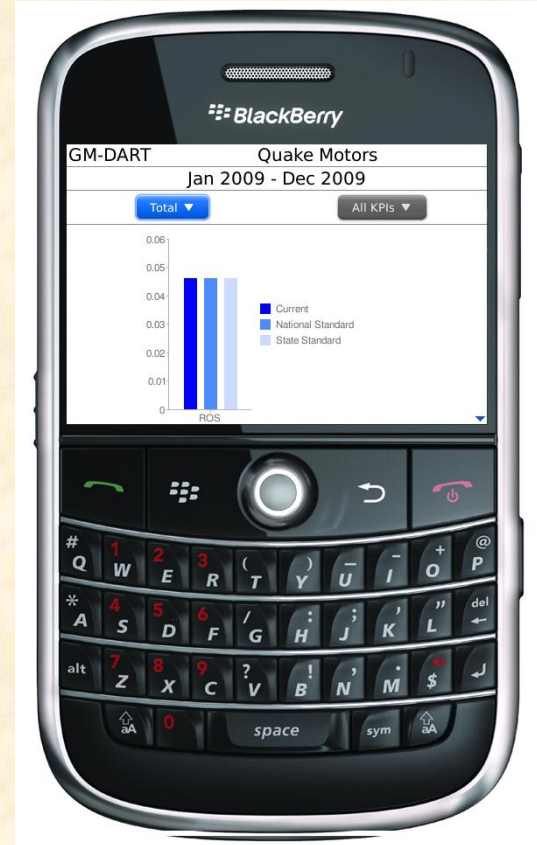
BlackBerry

GM-DART Quake Motors

Jan 2009 - Dec 2009

Total ▼

All KPIs ▼

0.06
0.05
0.04
0.03
0.02
0.01
0

ROS

Current
National Standard
State Standard

#
Q
1
W
2
E
3
R
(
T
)
Y
_
U
-
I
+
O
@
P

*
A
4
S
5
D
6
F
/
G
:
H
;
J
'
K
"
L
del

alt
7
Z
8
X
9
C
?
V
!
B
,
N
.
M
$

aA
0
space
sym
aA